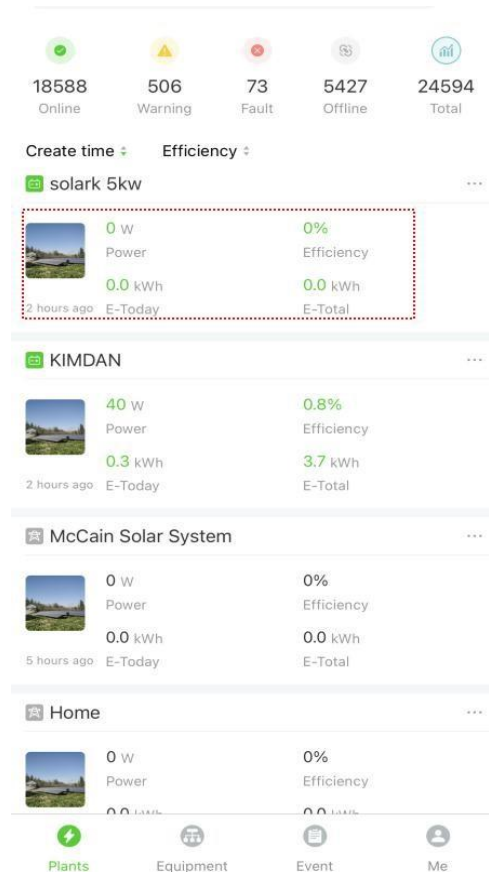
18588 Online

506 Warning

73 Fault

5427 Offline

24594 Total

Create time

Efficiency

solark 5kw

0 W
Power

0%
Efficiency

0.0 kWh
E-Today

0.0 kWh
E-Total

2 hours ago

KIMDAN

40 W
Power

0.8%
Efficiency

0.3 kWh
E-Today

3.7 kWh
E-Total

2 hours ago

McCain Solar System

0 W
Power

0%
Efficiency

0.0 kWh
E-Today

0.0 kWh
E-Total

5 hours ago

Home

0 W
Power

0%
Efficiency

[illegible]

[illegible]

Plants

Equipment

Event

Me